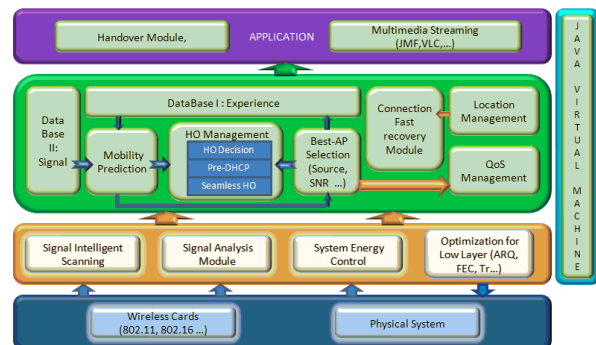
Handover Module,

APPLICATION

Multimedia Streaming (JMF,VLC,...)

J A V A V I R T U A L M A C H I N E

DataBase I : Experience

Data Base II: Signal

Mobility Prediction

HO Management

HO Decision

Pre-DHCP

Seamless HO

Best-AP Selection (Source, SNR ...)

Connection Fast recovery Module

Location Management

QoS Management

Signal Intelligent Scanning

Signal Analysis Module

System Energy Control

Optimization for Low Layer (ARQ, FEC, Tr...)

Wireless Cards (802.11, 802.16 ...)

Physical System